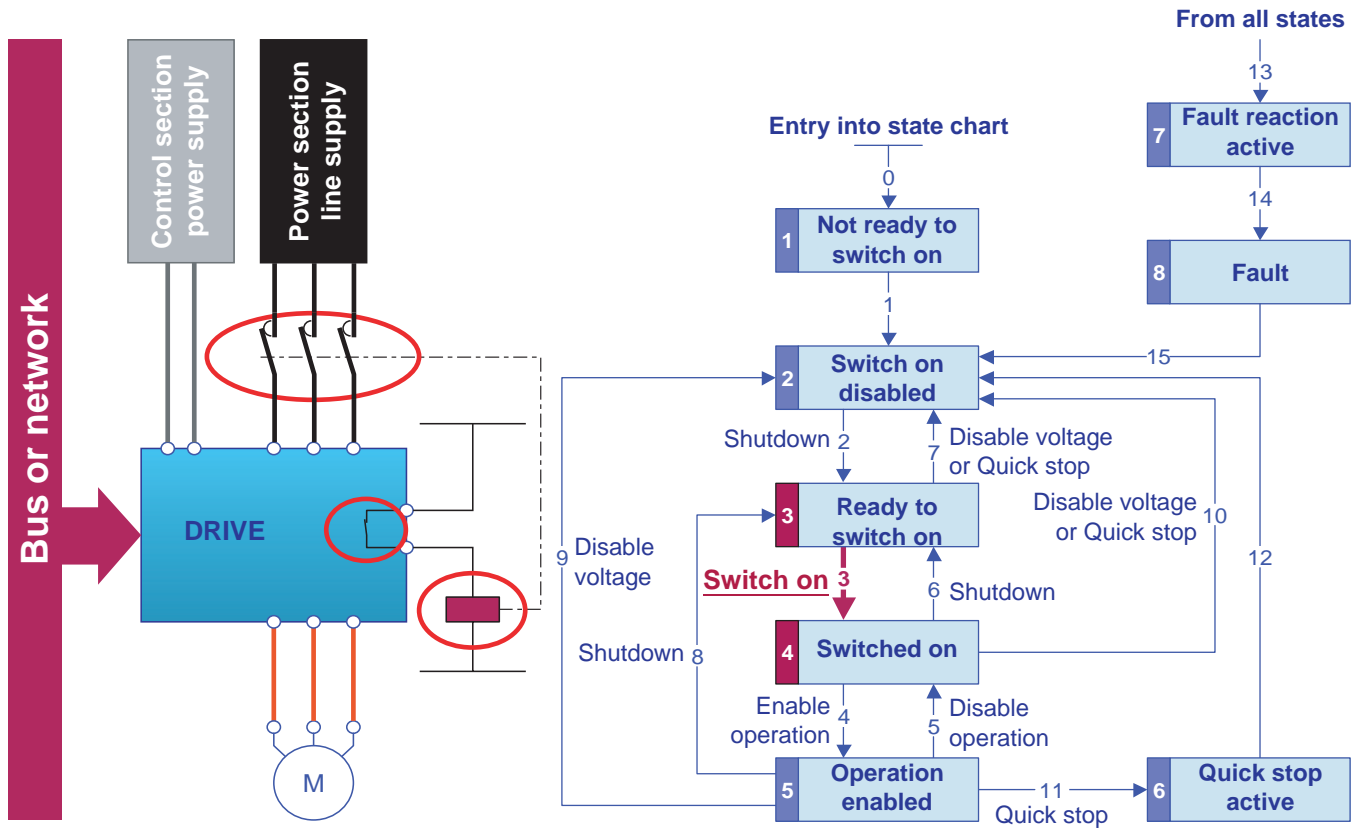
Bus or network

Control section power supply

Power section line supply

DRIVE

M

From all states

13

7 Fault reaction active

14

8 Fault

Entry into state chart

0

1 Not ready to switch on

1

2 Switch on disabled

15

Shutdown 2

7 Disable voltage or Quick stop

3 Ready to switch on

Disable voltage or Quick stop 10

9 Disable voltage

Switch on 3

6 Shutdown

12

Shutdown 8

4 Switched on

Enable operation 4

5 Disable operation

5 Operation enabled

11

Quick stop

6 Quick stop active